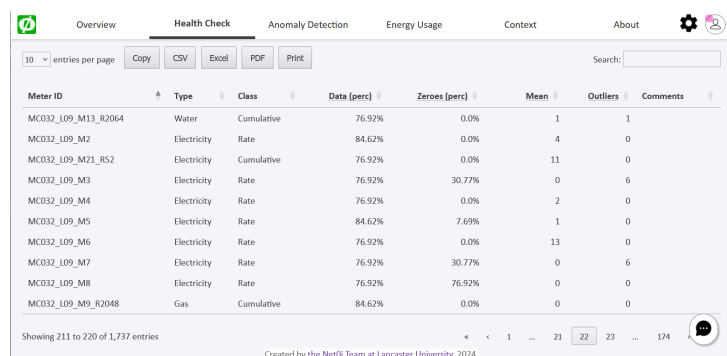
Overview Health Check Anomaly Detection Energy Usage Context About

10 entries per page Copy CSV Excel PDF Print Search:

| Meter ID | Type | Class | Data (perc) | Zeroes (perc) | Mean | Outliers | Comments |
|---|---|---|---|---|---|---|---|
| MC032_L09_M13_R2064 | Water | Cumulative | 76.92% | 0.0% | 1 | 1 | |
| MC032_L09_M2 | Electricity | Rate | 84.62% | 0.0% | 4 | 0 | |
| MC032_L09_M21_R52 | Electricity | Cumulative | 76.92% | 0.0% | 11 | 0 | |
| MC032_L09_M3 | Electricity | Rate | 76.92% | 30.77% | 0 | 6 | |
| MC032_L09_M4 | Electricity | Rate | 76.92% | 0.0% | 2 | 0 | |
| MC032_L09_M5 | Electricity | Rate | 84.62% | 7.69% | 1 | 0 | |
| MC032_L09_M6 | Electricity | Rate | 76.92% | 0.0% | 13 | 0 | |
| MC032_L09_M7 | Electricity | Rate | 76.92% | 30.77% | 0 | 6 | |
| MC032_L09_M8 | Electricity | Rate | 76.92% | 76.92% | 0 | 0 | |
| MC032_L09_M9_R2048 | Gas | Cumulative | 84.62% | 0.0% | 0 | 0 | |

Showing 211 to 220 of 1,737 entries

« ‹ 1 ... 21 22 23 ... 174

Created by the Net0i Team at Lancaster University, 2024